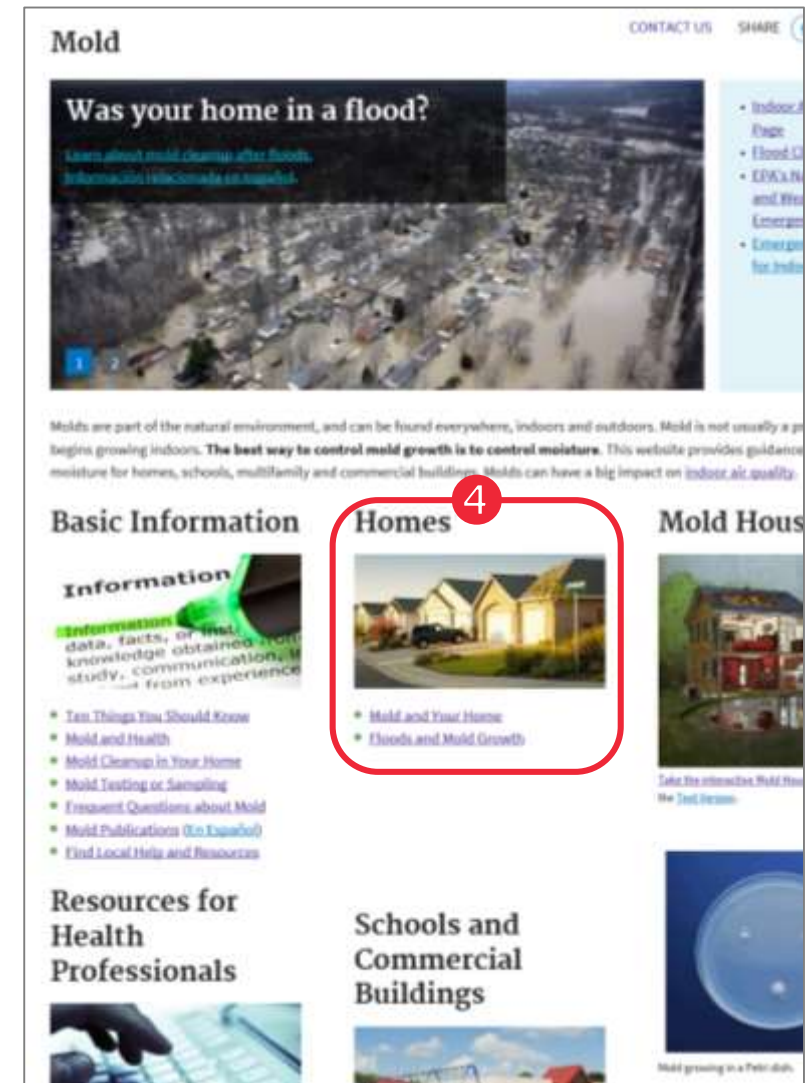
Mold

CONTACT US SHARE

Was your home in a flood?

Learn about mold cleanup after floods.
Información relacionada en español.

1 2

- Indoor A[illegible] Page
- Flood C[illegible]
- EPA's N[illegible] and We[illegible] Emerge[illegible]
- Emerge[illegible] for Indo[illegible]

Molds are part of the natural environment, and can be found everywhere, indoors and outdoors. Mold is not usually a p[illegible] begins growing indoors. **The best way to control mold growth is to control moisture.** This website provides guidance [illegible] moisture for homes, schools, multifamily and commercial buildings. Molds can have a big impact on indoor air quality.

Basic Information

Information
Information
data, facts, or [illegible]
knowledge obtained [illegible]
study, communication, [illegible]
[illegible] from experience

- Ten Things You Should Know
- Mold and Health
- Mold Cleanup in Your Home
- Mold Testing or Sampling
- Frequent Questions about Mold
- Mold Publications (En Español)
- Find Local Help and Resources

4

Homes

- Mold and Your Home
- Floods and Mold Growth

Mold Hous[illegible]

Take the interactive Mold Hou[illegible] the Text Version.

Resources for Health Professionals

Schools and Commercial Buildings

Mold growing in a Petri dish.